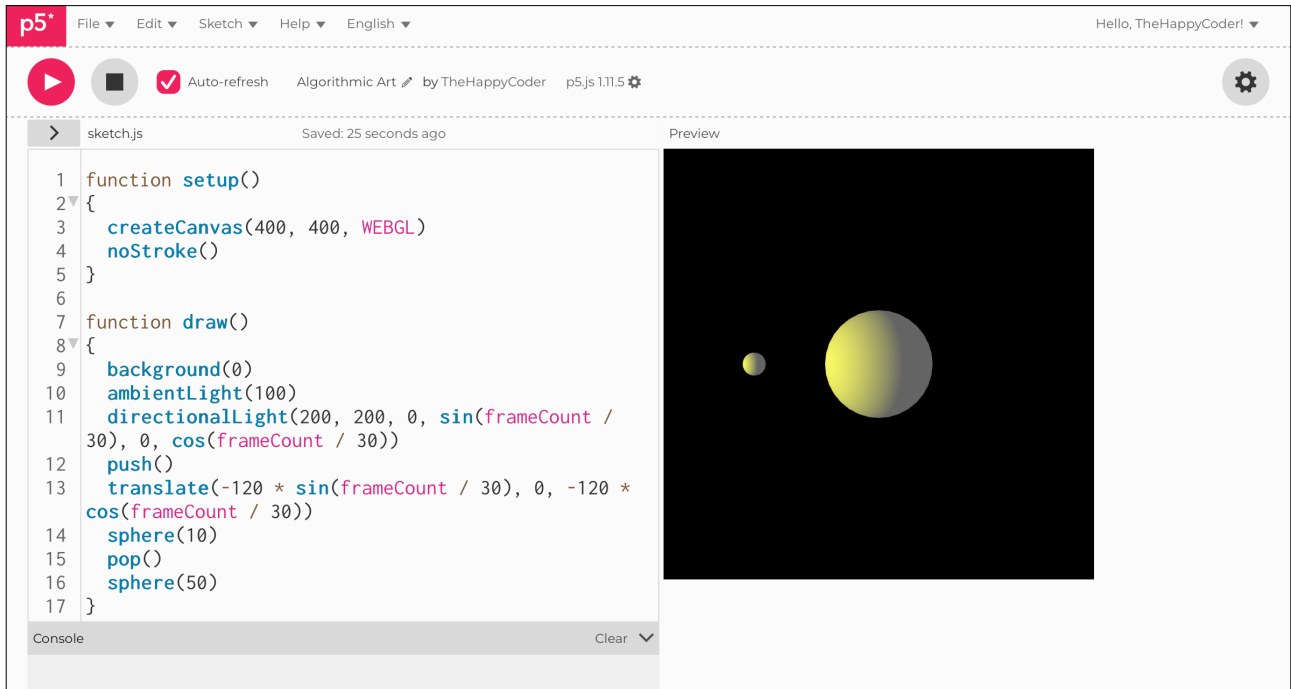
p5*
File Edit Sketch Help English
Hello, TheHappyCoder!

Auto-refresh
Algorithmic Art by TheHappyCoder
p5.js 1.11.5

sketch.js
Saved: 25 seconds ago
Preview

1 function setup()
2 {
3   createCanvas(400, 400, WEBGL)
4   noStroke()
5 }
6
7 function draw()
8 {
9   background(0)
10   ambientLight(100)
11   directionalLight(200, 200, 0, sin(frameCount / 30), 0, cos(frameCount / 30))
12   push()
13   translate(-120 * sin(frameCount / 30), 0, -120 * cos(frameCount / 30))
14   sphere(10)
15   pop()
16   sphere(50)
17 }

Console
Clear